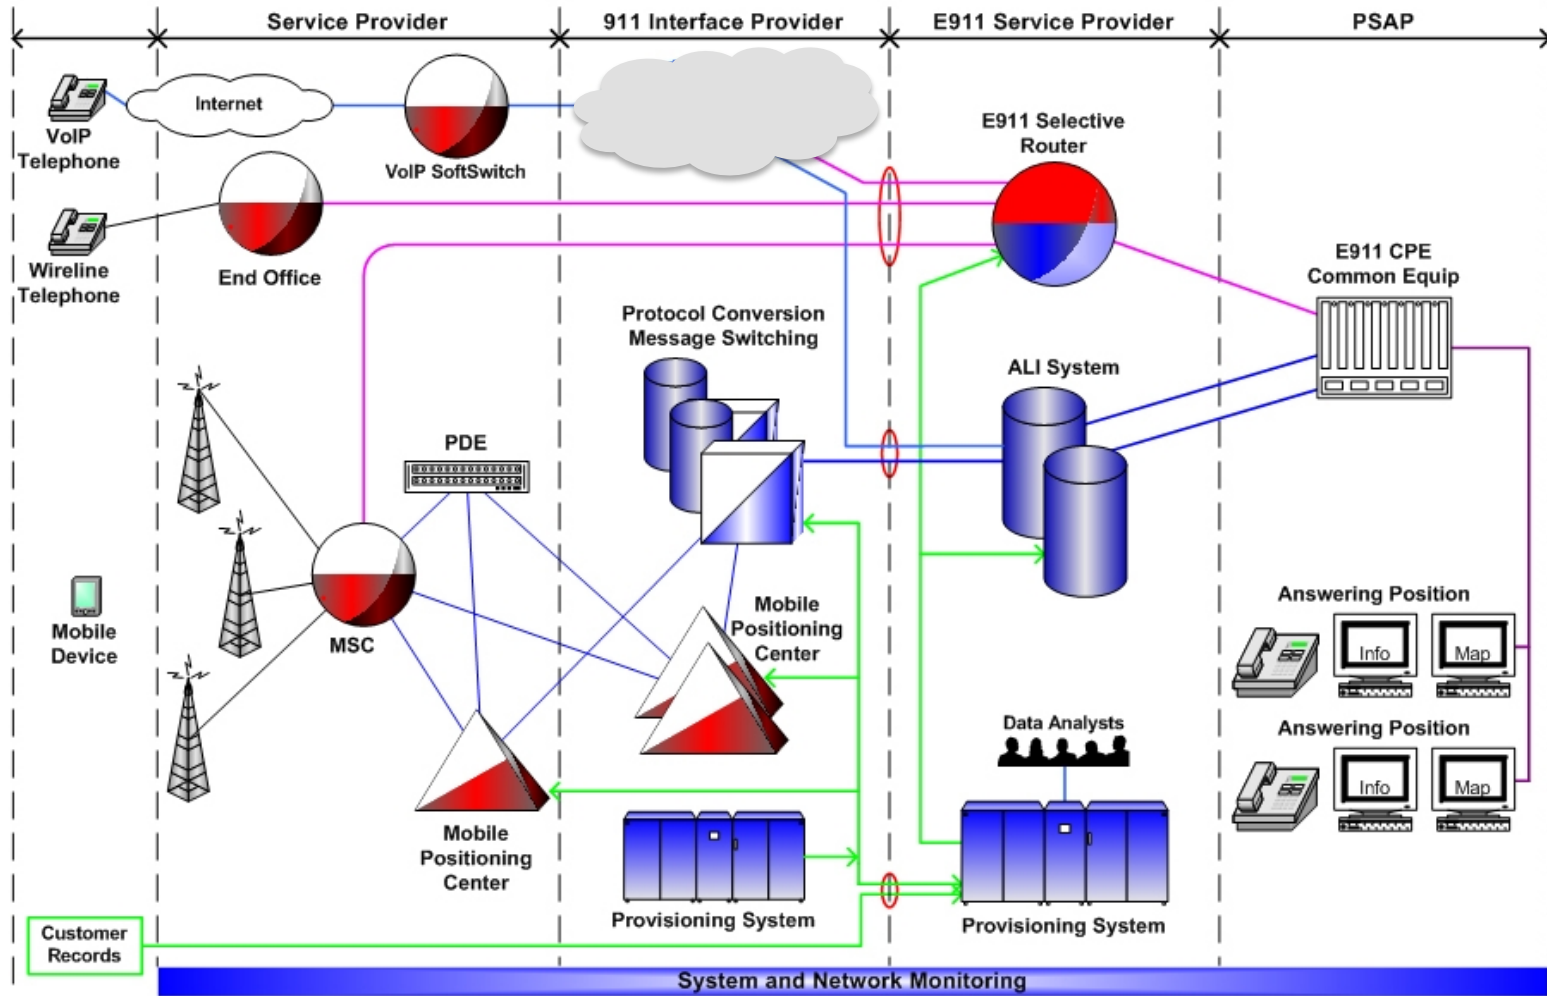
Service Provider
911 Interface Provider
E911 Service Provider
PSAP

VoIP Telephone
Internet
VoIP SoftSwitch
E911 Selective Router
Wireline Telephone
End Office
E911 CPE Common Equip
Protocol Conversion Message Switching
ALI System
PDE
MSC
Mobile Device
Mobile Positioning Center
Answering Position
Info
Map
Answering Position
Info
Map
Data Analysts
Mobile Positioning Center
Provisioning System
Provisioning System
Customer Records
System and Network Monitoring